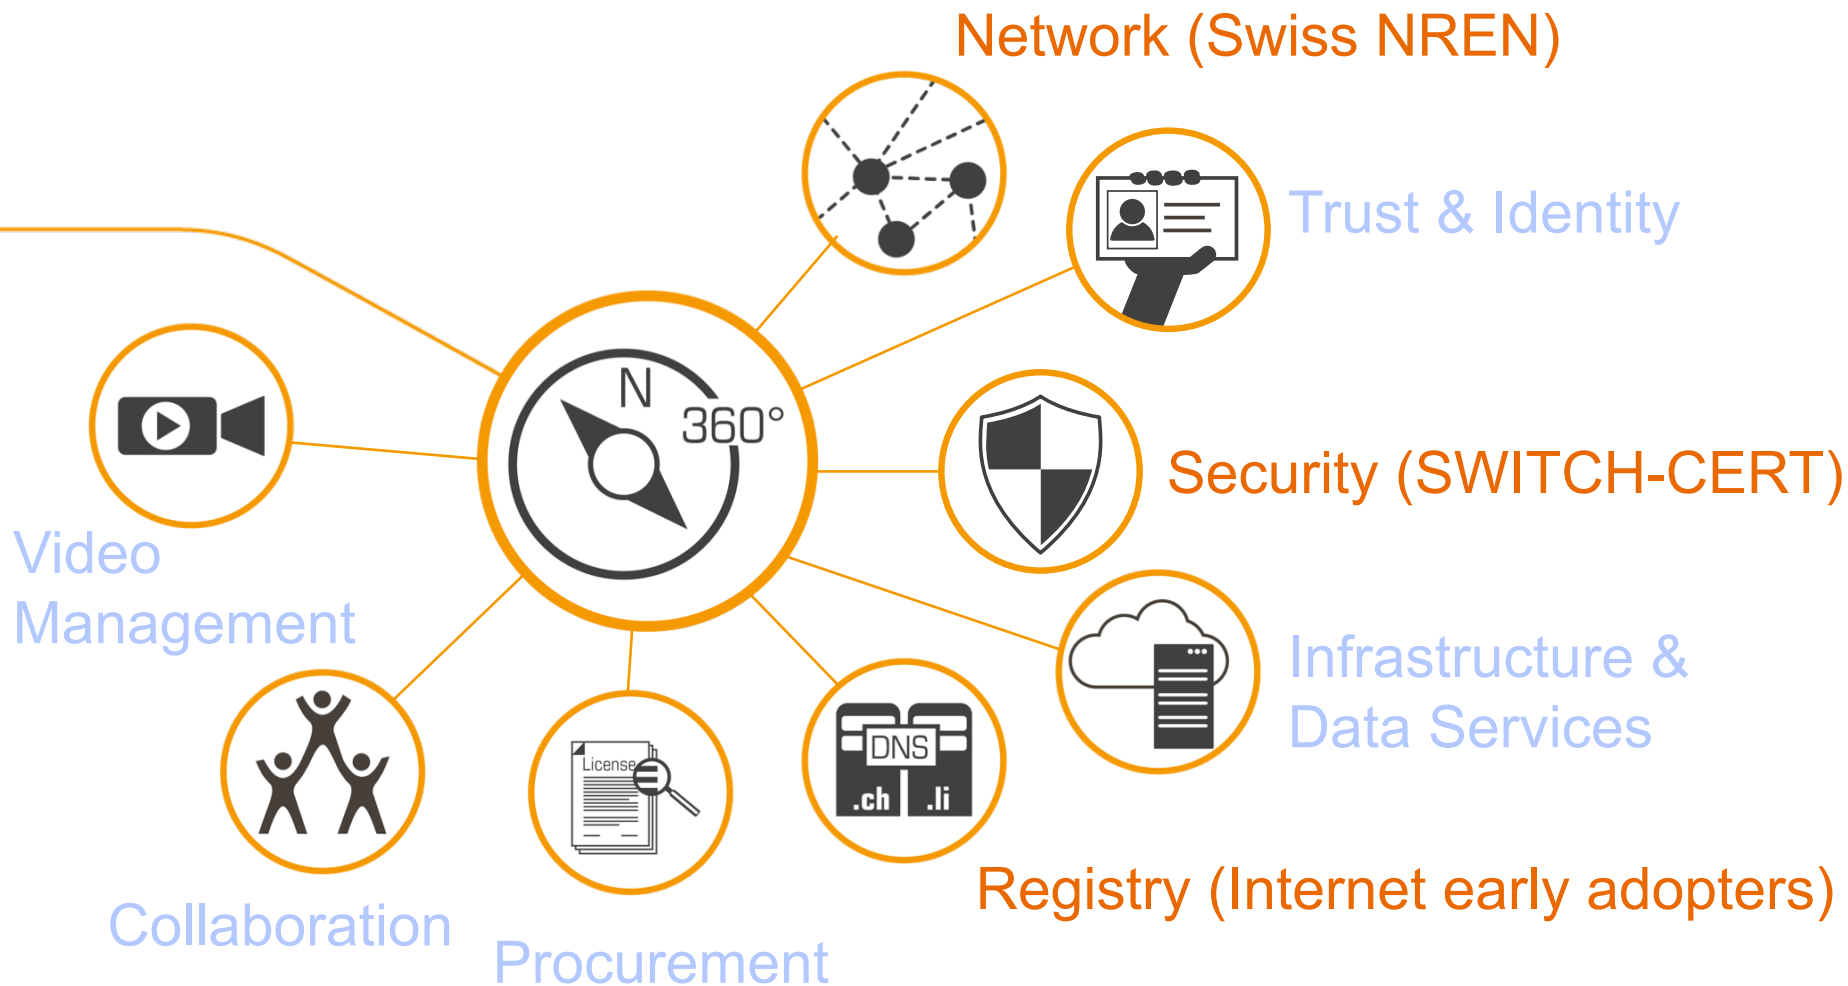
Network (Swiss NREN)

Trust & Identity

N
360°

Video Management

Security (SWITCH-CERT)

Infrastructure & Data Services

License

DNS
.ch
.li

Registry (Internet early adopters)

Collaboration

Procurement